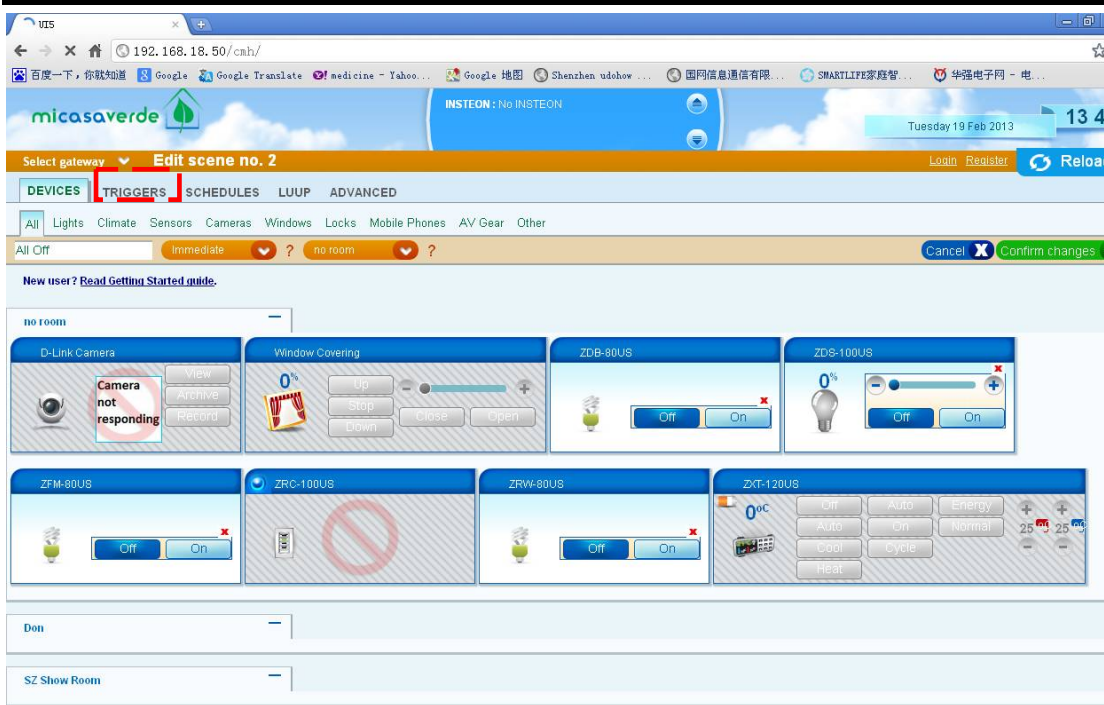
UI5
192.168.18.50/cmh/
百度一下，你就知道 Google Google Translate medicine - Yahoo... Google 地图 Shenzhen udohow ... 国网信息通信有限... SMARTLIFE家庭智... 华强电子网 - 电...

micasaverde
INSTEON : No INSTEON
Tuesday 19 Feb 2013
13 4
Select gateway Edit scene no. 2
Login Register Reload

DEVICES TRIGGERS SCHEDULES LUUP ADVANCED
All Lights Climate Sensors Cameras Windows Locks Mobile Phones AV Gear Other
All Off Immediate ? no room ? Cancel Confirm changes

New user? Read Getting Started guide.

no room

D-Link Camera
Camera not responding
View
Archive
Record

Window Covering
0%
Up
Stop
Down
Close
Open

ZDB-80US
Off On

ZDS-100US
0%
Off On

ZFM-80US
Off On

ZRC-100US

ZRW-80US
Off On

ZXT-120US
0°C
Off Auto Energy
Auto On Normal
Cool Cycle
Heat
25 25

Don

SZ Show Room